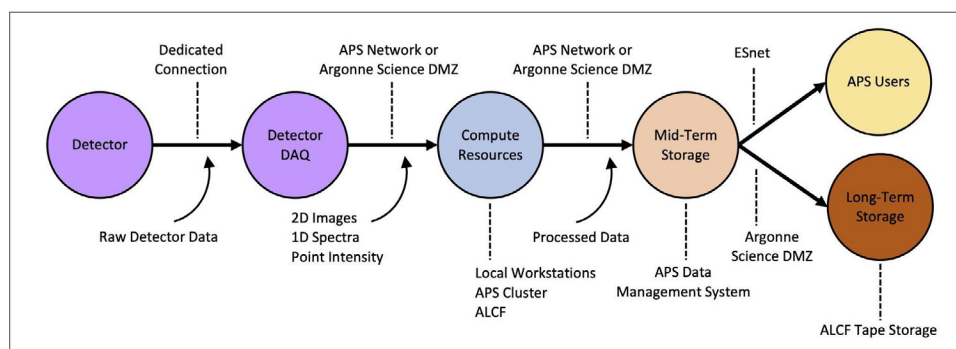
Dedicated Connection

APS Network or Argonne Science DMZ

APS Network or Argonne Science DMZ

ESnet

APS Users

Detector

Detector DAQ

Compute Resources

Mid-Term Storage

Long-Term Storage

Raw Detector Data

2D Images
1D Spectra
Point Intensity

Processed Data

Argonne Science DMZ

Local Workstations
APS Cluster
ALCF

APS Data Management System

ALCF Tape Storage